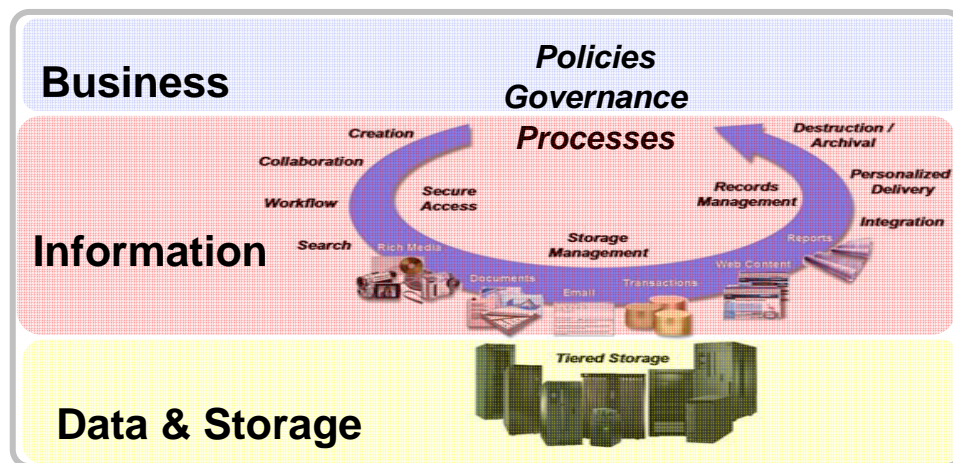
Business

Policies
Governance

Processes

Creation

Collaboration

Workflow

Search

Secure Access

Storage Management

Records Management

Destruction / Archival

Personalized Delivery

Integration

Information

Rich Media

Documents

Email

Transactions

Web Content

Reports

Tiered Storage

Data & Storage